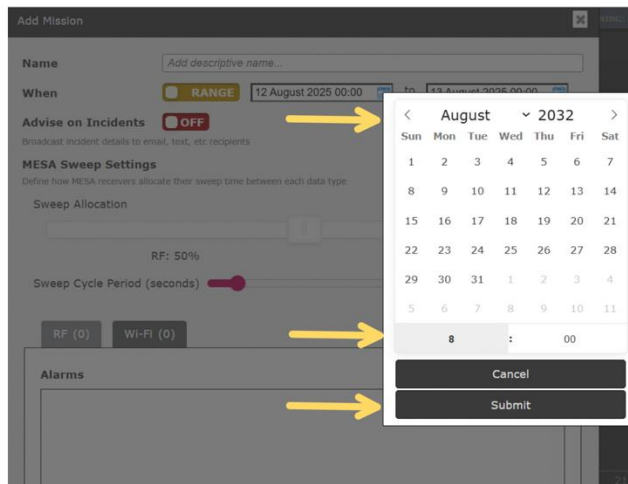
Add Mission

Name
Add descriptive name...

When
RANGE
12 August 2025 00:00
to
13 August 2025 00:00

Advise on Incidents
OFF
Broadcast incident details to email, text, etc recipients

MESA Sweep Settings
Define how MESA receivers allocate their sweep time between each data type.

Sweep Allocation

RF: 50%

Sweep Cycle Period (seconds)

RF (0)
Wi-Fi (0)

Alarms

| < | August | | | 2032 | | > |
|---|---|---|---|---|---|---|
| Sun | Mon | Tue | Wed | Thu | Fri | Sat |
| 1 | 2 | 3 | 4 | 5 | 6 | 7 |
| 8 | 9 | 10 | 11 | 12 | 13 | 14 |
| 15 | 16 | 17 | 18 | 19 | 20 | 21 |
| 22 | 23 | 24 | 25 | 26 | 27 | 28 |
| 29 | 30 | 31 | 1 | 2 | 3 | 4 |
| 5 | 6 | 7 | 8 | 9 | 10 | 11 |

8 : 00

Cancel
Submit